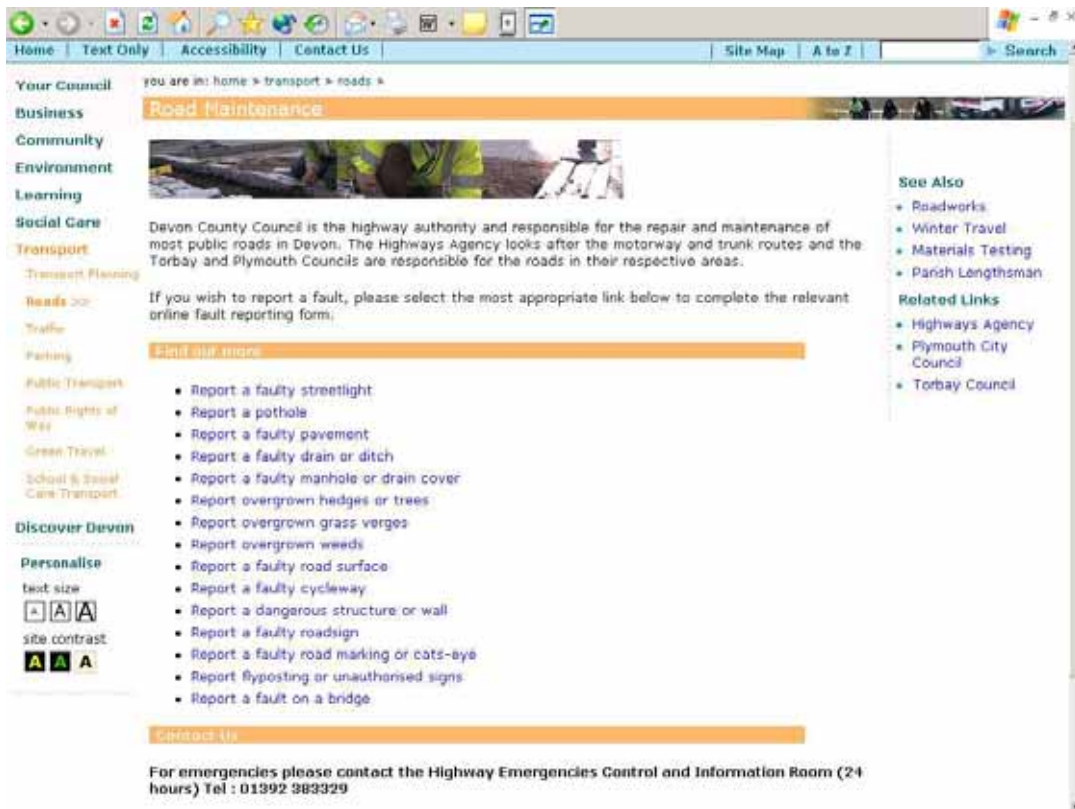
Home | Text Only | Accessibility | Contact Us | Site Map | A to Z | Search

Your Council
Business
Community
Environment
Learning
Social Care
Transport
Transport Planning
Roads >>
Traffic
Parking
Public Transport
Public Rights of Way
Green Travel
School & Social Care Transport
Discover Devon
Personalise
text size
A A A
site contrast
A A A

you are in: home > transport > roads >

Road Maintenance

Devon County Council is the highway authority and responsible for the repair and maintenance of most public roads in Devon. The Highways Agency looks after the motorway and trunk routes and the Torbay and Plymouth Councils are responsible for the roads in their respective areas.

If you wish to report a fault, please select the most appropriate link below to complete the relevant online fault reporting form.

Find out more

- Report a faulty streetlight
- Report a pothole
- Report a faulty pavement
- Report a faulty drain or ditch
- Report a faulty manhole or drain cover
- Report overgrown hedges or trees
- Report overgrown grass verges
- Report overgrown weeds
- Report a faulty road surface
- Report a faulty cycleway
- Report a dangerous structure or wall
- Report a faulty roadsign
- Report a faulty road marking or cats-eye
- Report flyposting or unauthorised signs
- Report a fault on a bridge

Contact Us

For emergencies please contact the Highway Emergencies Control and Information Room (24 hours) Tel : 01392 383329

See Also
- Roadworks
- Winter Travel
- Materials Testing
- Parish Lengthsman

Related Links
- Highways Agency
- Plymouth City Council
- Torbay Council